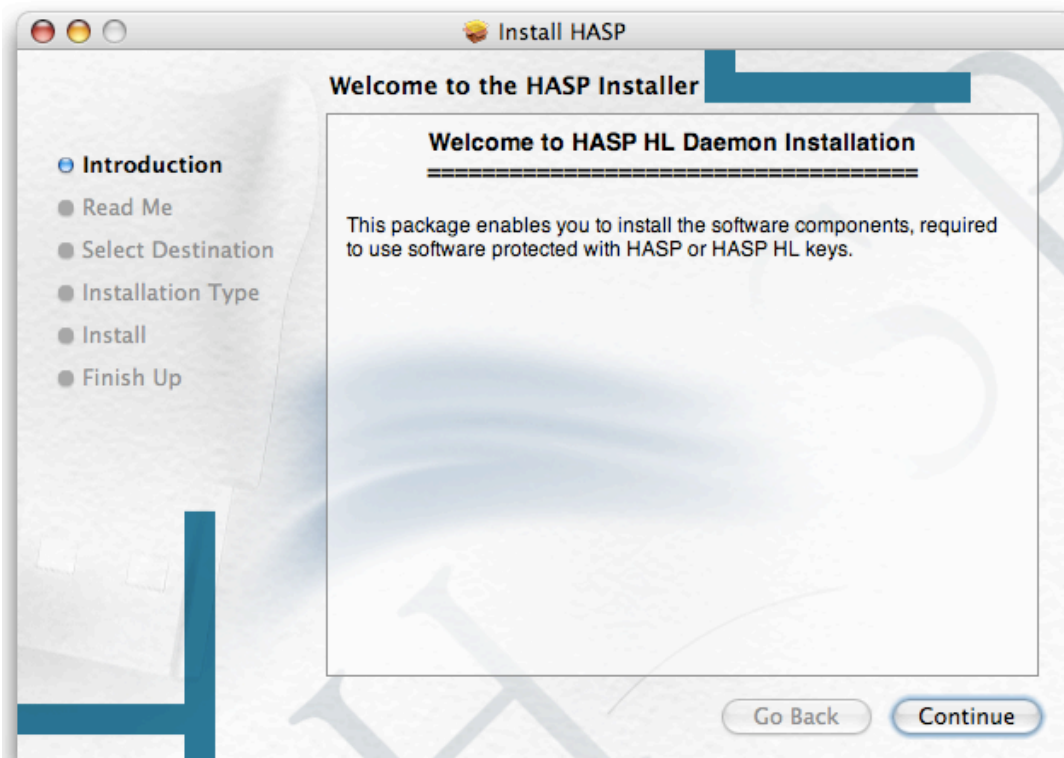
Install HASP

Welcome to the HASP Installer

Introduction
Read Me
Select Destination
Installation Type
Install
Finish Up

Welcome to HASP HL Daemon Installation
======================================

This package enables you to install the software components, required to use software protected with HASP or HASP HL keys.

Go Back
Continue